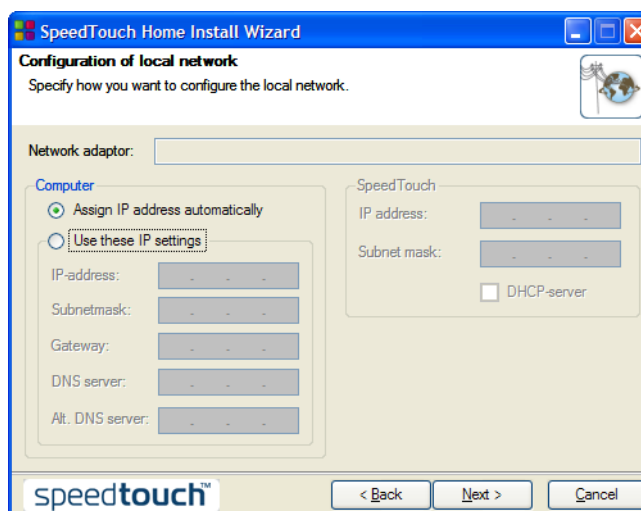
SpeedTouch Home Install Wizard

Configuration of local network
Specify how you want to configure the local network.

Network adaptor:

Computer
Assign IP address automatically
Use these IP settings
IP-address: . . .
Subnetmask: . . .
Gateway: . . .
DNS server: . . .
Alt. DNS server: . . .

SpeedTouch
IP address: . . .
Subnet mask: . . .
DHCP-server

speedtouch™

< Back
Next >
Cancel